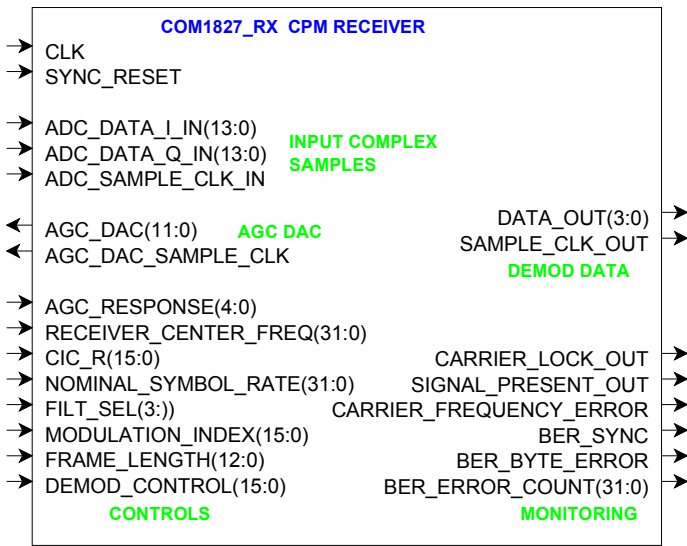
COM1827_RX CPM RECEIVER

CLK
SYNC_RESET

ADC_DATA_I_IN(13:0)
ADC_DATA_Q_IN(13:0)
ADC_SAMPLE_CLK_IN

INPUT COMPLEX SAMPLES

AGC_DAC(11:0)
AGC_DAC_SAMPLE_CLK

AGC DAC

DATA_OUT(3:0)
SAMPLE_CLK_OUT

DEMOD DATA

AGC_RESPONSE(4:0)
RECEIVER_CENTER_FREQ(31:0)
CIC_R(15:0)
NOMINAL_SYMBOL_RATE(31:0)
FILT_SEL(3:))
MODULATION_INDEX(15:0)
FRAME_LENGTH(12:0)
DEMOD_CONTROL(15:0)

CONTROLS

CARRIER_LOCK_OUT
SIGNAL_PRESENT_OUT
CARRIER_FREQUENCY_ERROR
BER_SYNC
BER_BYTE_ERROR
BER_ERROR_COUNT(31:0)

MONITORING